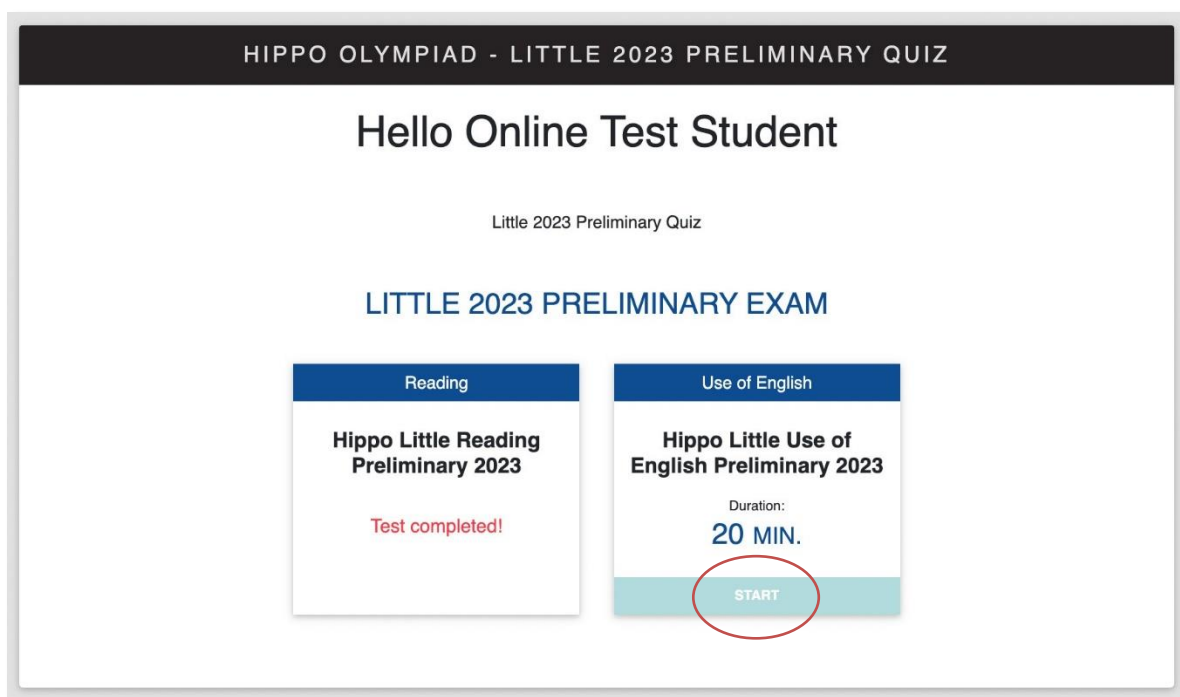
HIPPO OLYMPIAD - LITTLE 2023 PRELIMINARY QUIZ

Hello Online Test Student

Little 2023 Preliminary Quiz

LITTLE 2023 PRELIMINARY EXAM

Reading

Hippo Little Reading Preliminary 2023

Test completed!

Use of English

Hippo Little Use of English Preliminary 2023

Duration:

20 MIN.

START